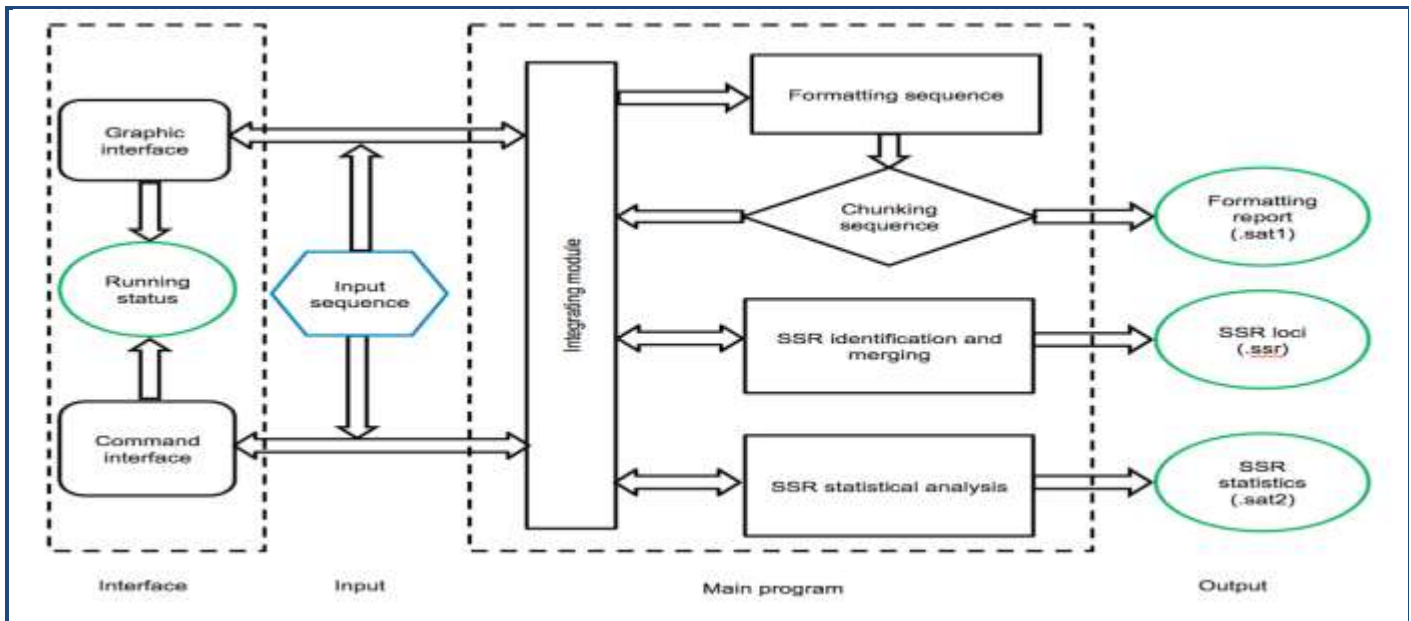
Graphic interface

Running status

Command interface

Input sequence

Integrating module

Formatting sequence

Chunking sequence

SSR identification and merging

SSR statistical analysis

Formatting report (.sat1)

SSR loci (.ssr)

SSR statistics (.sat2)

Interface

Input

Main program

Output